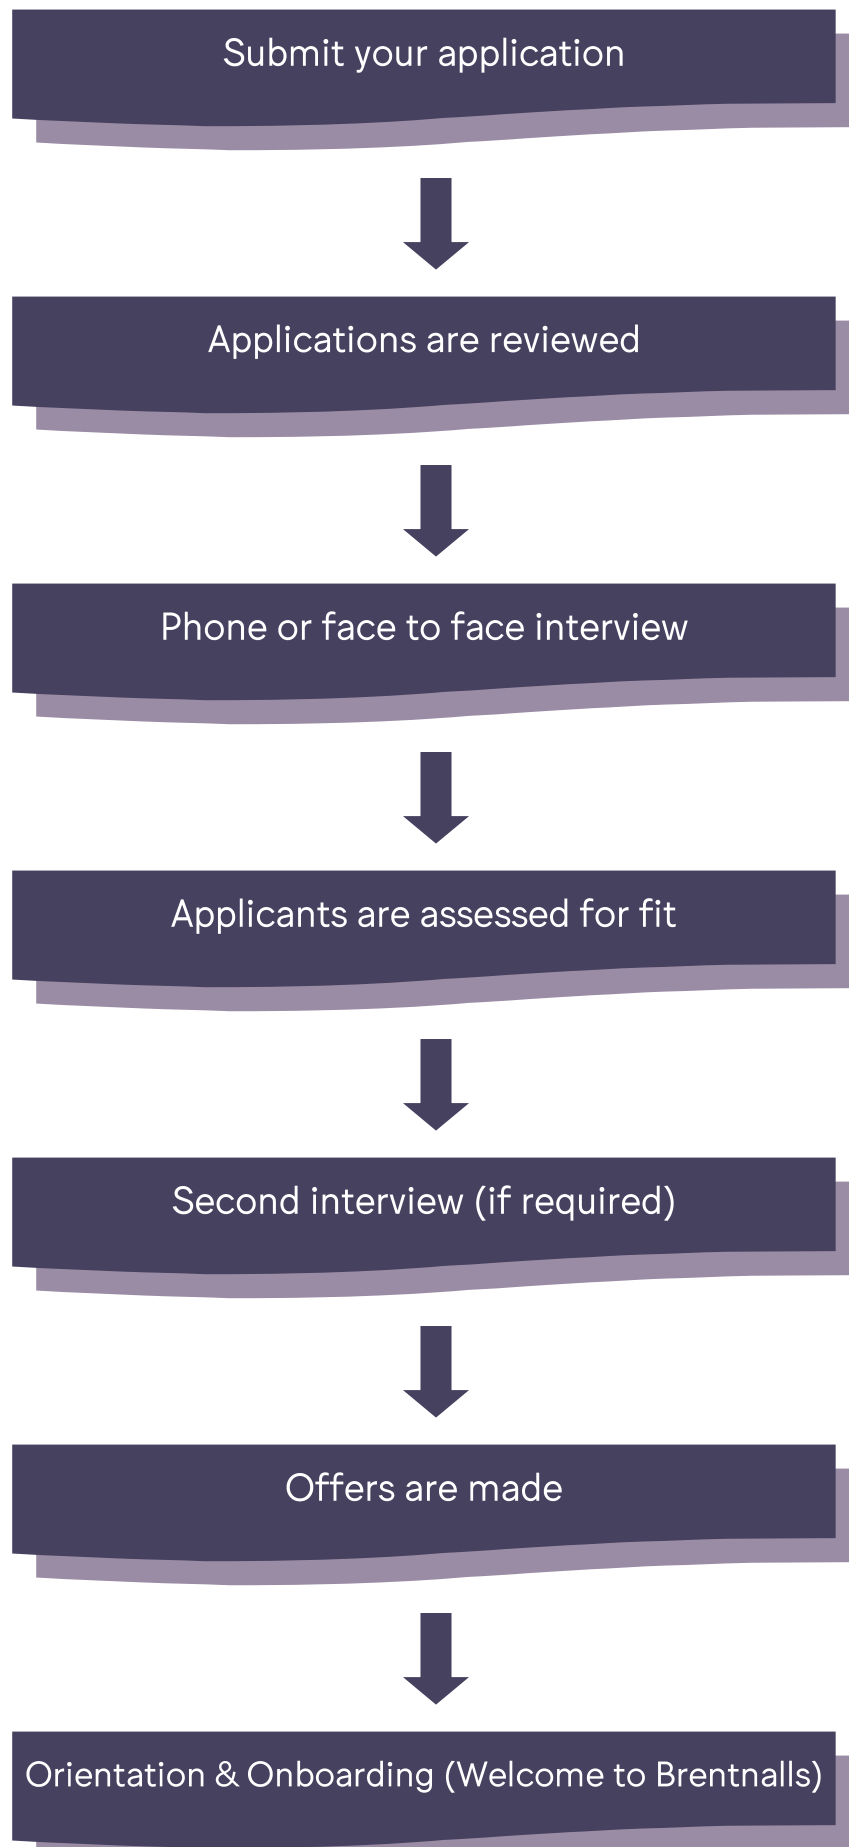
Submit your application

Applications are reviewed

Phone or face to face interview

Applicants are assessed for fit

Second interview (if required)

Offers are made

Orientation & Onboarding (Welcome to Brentnalls)